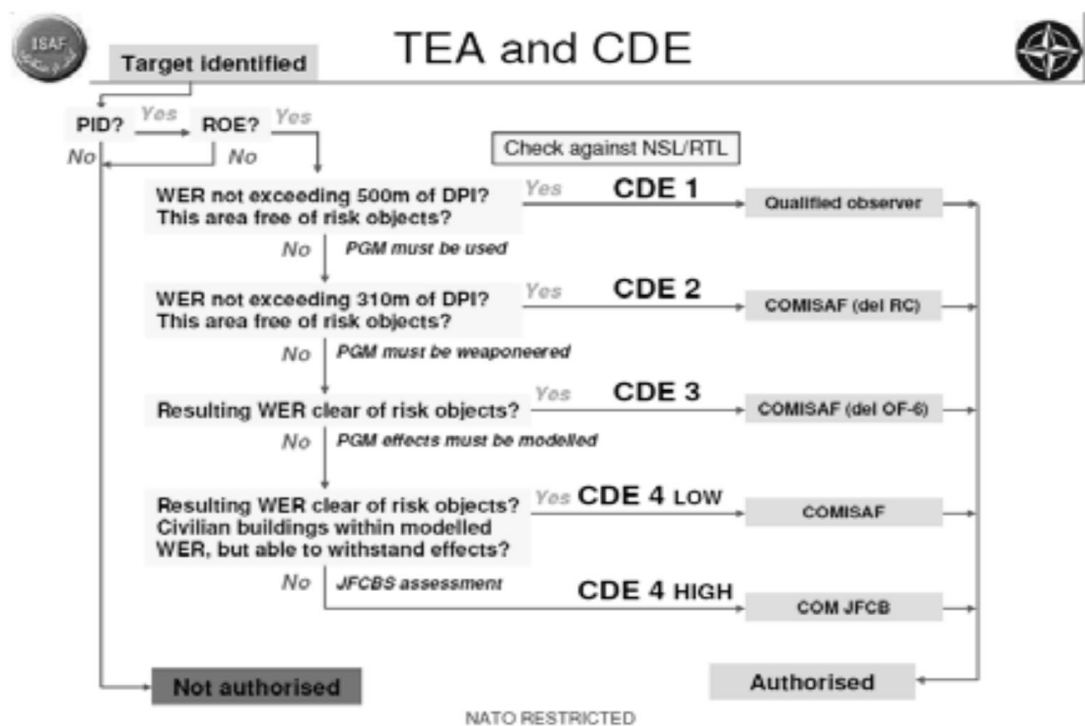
ISAF

TEA and CDE

Target identified

PID? Yes ROE? Yes

No No

Check against NSL/RTL

WER not exceeding 500m of DPI? This area free of risk objects? Yes CDE 1 Qualified observer

No PGM must be used

WER not exceeding 310m of DPI? This area free of risk objects? Yes CDE 2 COMISAF (del RC)

No PGM must be weaponeered

Resulting WER clear of risk objects? Yes CDE 3 COMISAF (del OF-6)

No PGM effects must be modelled

Resulting WER clear of risk objects? Civilian buildings within modelled WER, but able to withstand effects? Yes CDE 4 LOW COMISAF

No JFCBS assessment CDE 4 HIGH COM JFCB

Not authorised

Authorised

NATO RESTRICTED